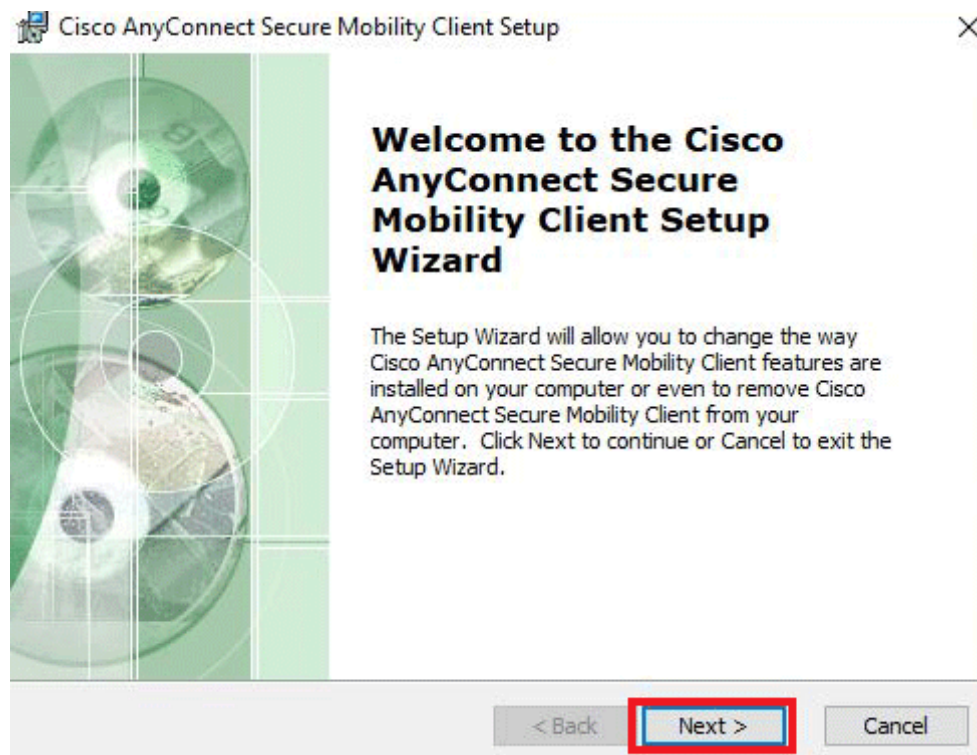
Cisco AnyConnect Secure Mobility Client Setup

×

Welcome to the Cisco AnyConnect Secure Mobility Client Setup Wizard

The Setup Wizard will allow you to change the way Cisco AnyConnect Secure Mobility Client features are installed on your computer or even to remove Cisco AnyConnect Secure Mobility Client from your computer. Click Next to continue or Cancel to exit the Setup Wizard.

< Back

Next >

Cancel